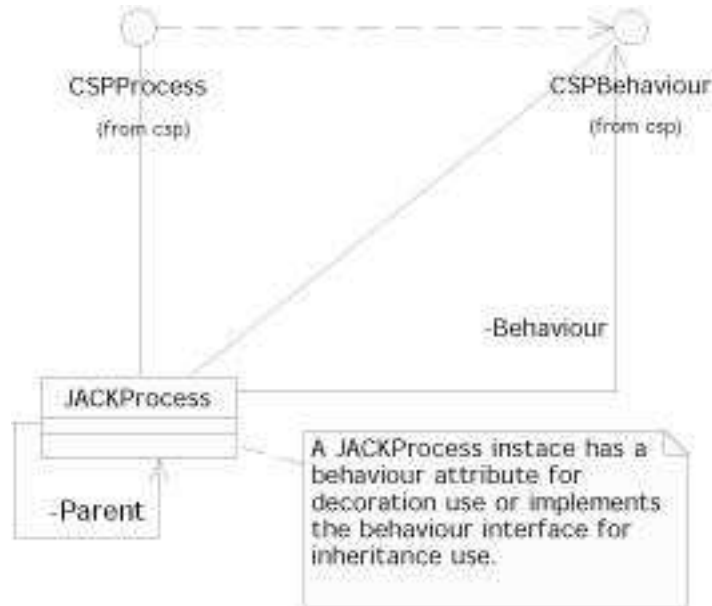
CSPProcess
(from csp)

CSPBehaviour
(from csp)

-Behaviour

JACKProcess

-Parent

A JACKProcess instace has a behaviour attribute for decoration use or implements the behaviour interface for inheritance use.